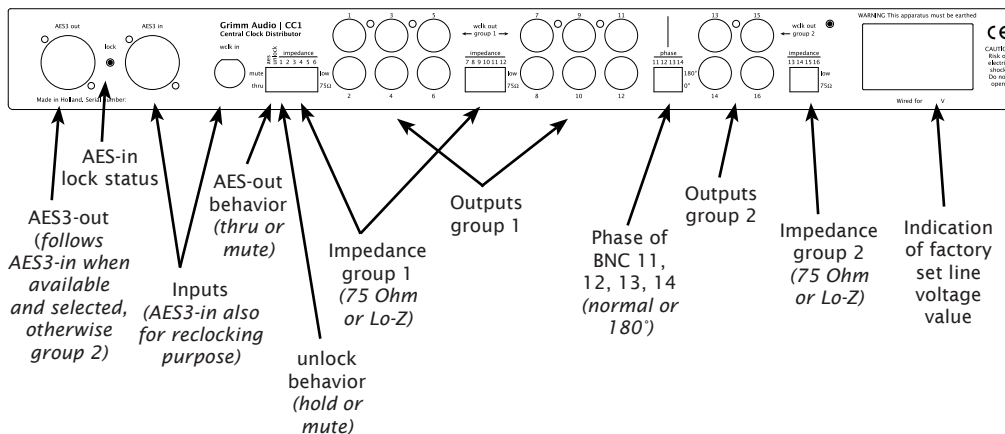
AES3 out

lock

AES3 in

Grimm Audio | CC1
Central Clock Distributor

wclk in

mute
thru

unlock
impedance
1 2 3 4 5 6
low
75Ω

1 3 5
2 4 6

wclk out
group 1

impedance
7 8 9 10 11 12
low
75Ω

7 9 11
8 10 12

phase
11 12 13 14
180°
0°

13 15
14 16

wclk out
group 2

impedance
13 14 15 16
low
75Ω

WARNING This apparatus must be earthed

CE

CAUTION
Risk o
electri
shock
Do no
open

Wired for V

Made in Holland, Serial number:

AES-in lock status

AES3-out (follows AES3-in when available and selected, otherwise group 2)

Inputs (AES3-in also for reclocking purpose)

AES-out behavior (thru or mute)

unlock behavior (hold or mute)

Impedance group 1 (75 Ohm or Lo-Z)

Outputs group 1

Phase of BNC 11, 12, 13, 14 (normal or 180°)

Outputs group 2

Impedance group 2 (75 Ohm or Lo-Z)

Indication of factory set line voltage value